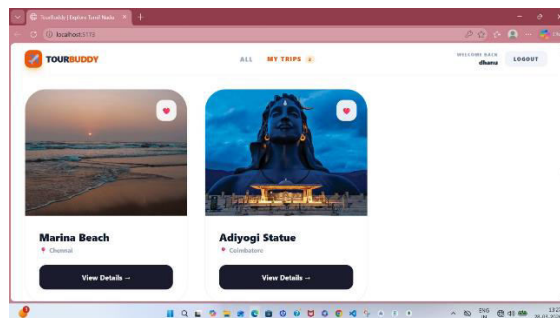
TourBuddy | Explore Tamil Nadu

localhost:5173

TOURBUDDY

ALL

MY TRIPS 2

WELCOME BACK
dhanu

LOGOUT

Marina Beach

Chennai

View Details →

Adiyogi Statue

Coimbatore

View Details →

ENG
IN

13:21
28-01-2026